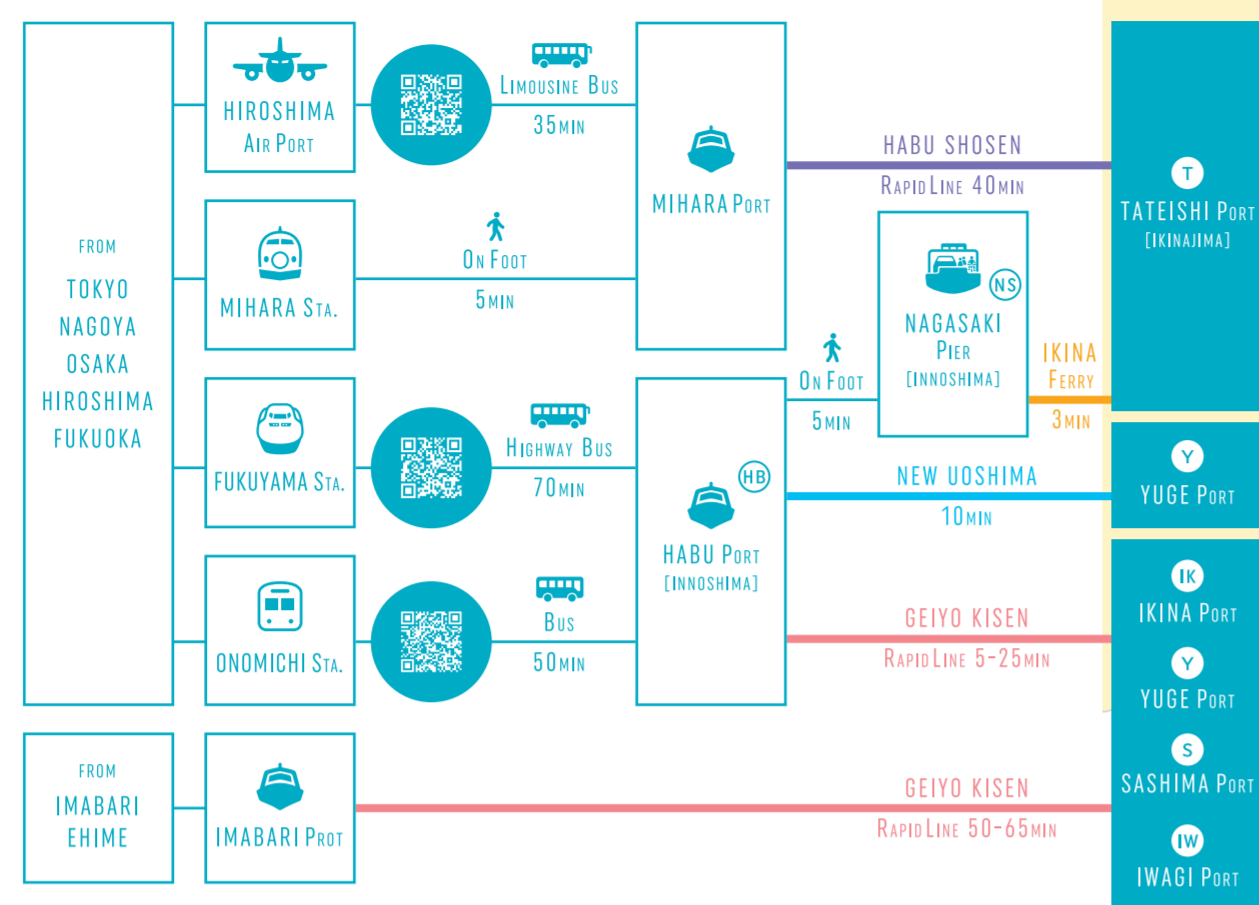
FROM
TOKYO
NAGOYA
OSAKA
HIROSHIMA
FUKUOKA

HIROSHIMA AIR PORT

LIMOUSINE BUS
35MIN

MIHARA STA.

ON FOOT
5MIN

MIHARA PORT

HABU SHOSEN
RAPID LINE 40MIN

T
TATEISHI PORT
[IKINAJIMA]

NS
NAGASAKI PIER
[INNOSHIMA]

ON FOOT
5MIN

IKINA FERRY
3MIN

FUKUYAMA STA.

HIGHWAY BUS
70MIN

HB
HABU PORT
[INNOSHIMA]

NEW UOSHIMA
10MIN

Y
YUGE PORT

ONOMICHI STA.

BUS
50MIN

GEIYO KISEN
RAPID LINE 5-25MIN

IK
IKINA PORT

Y
YUGE PORT

S
SASHIMA PORT

IW
IWAGI PORT

FROM
IMABARI
EHIME

IMABARI PROT

GEIYO KISEN
RAPID LINE 50-65MIN